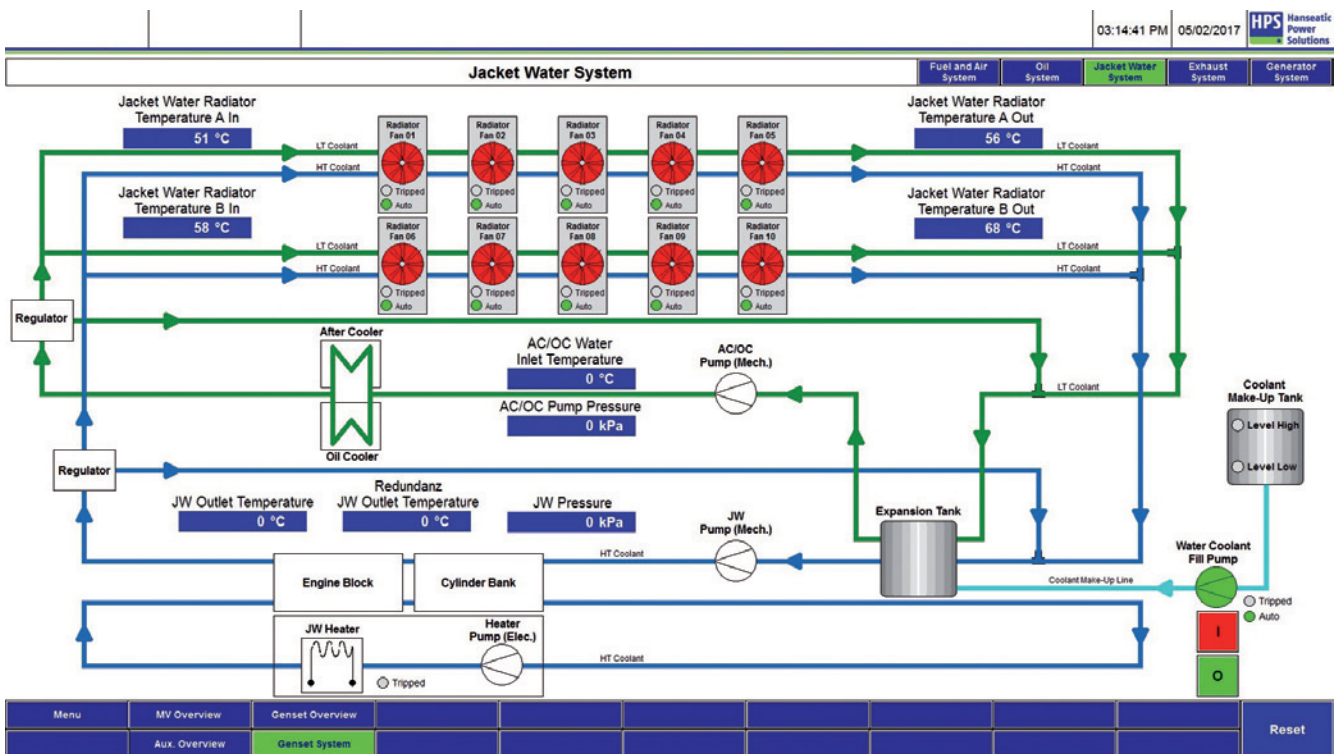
03:14:41 PM 05/02/2017 HPS Hanseatic Power Solutions

Jacket Water System

Fuel and Air System | Oil System | Jacket Water System | Exhaust System | Generator System

Jacket Water Radiator Temperature A In
51 °C

Jacket Water Radiator Temperature B In
58 °C

Jacket Water Radiator Temperature A Out
56 °C

Jacket Water Radiator Temperature B Out
68 °C

LT Coolant
HT Coolant

Radiator Fan 01 Tripped Auto
Radiator Fan 02 Tripped Auto
Radiator Fan 03 Tripped Auto
Radiator Fan 04 Tripped Auto
Radiator Fan 05 Tripped Auto
Radiator Fan 06 Tripped Auto
Radiator Fan 07 Tripped Auto
Radiator Fan 08 Tripped Auto
Radiator Fan 09 Tripped Auto
Radiator Fan 10 Tripped Auto

LT Coolant
HT Coolant
LT Coolant
HT Coolant
LT Coolant
HT Coolant

Regulator

After Cooler

Oil Cooler

AC/OC Water Inlet Temperature
0 °C

AC/OC Pump Pressure
0 kPa

AC/OC Pump (Mech.)

LT Coolant

Coolant Make-Up Tank
Level High
Level Low

Regulator

JW Outlet Temperature
0 °C

Redundanz JW Outlet Temperature
0 °C

JW Pressure
0 kPa

JW Pump (Mech.)

Expansion Tank

HT Coolant

Water Coolant Fill Pump
Tripped
Auto

Engine Block
Cylinder Bank

Coolant Make-Up Line

JW Heater
Tripped

Heater Pump (Elec.)

HT Coolant

I
O

Menu | MV Overview | Genset Overview
Aux. Overview | Genset System
Reset